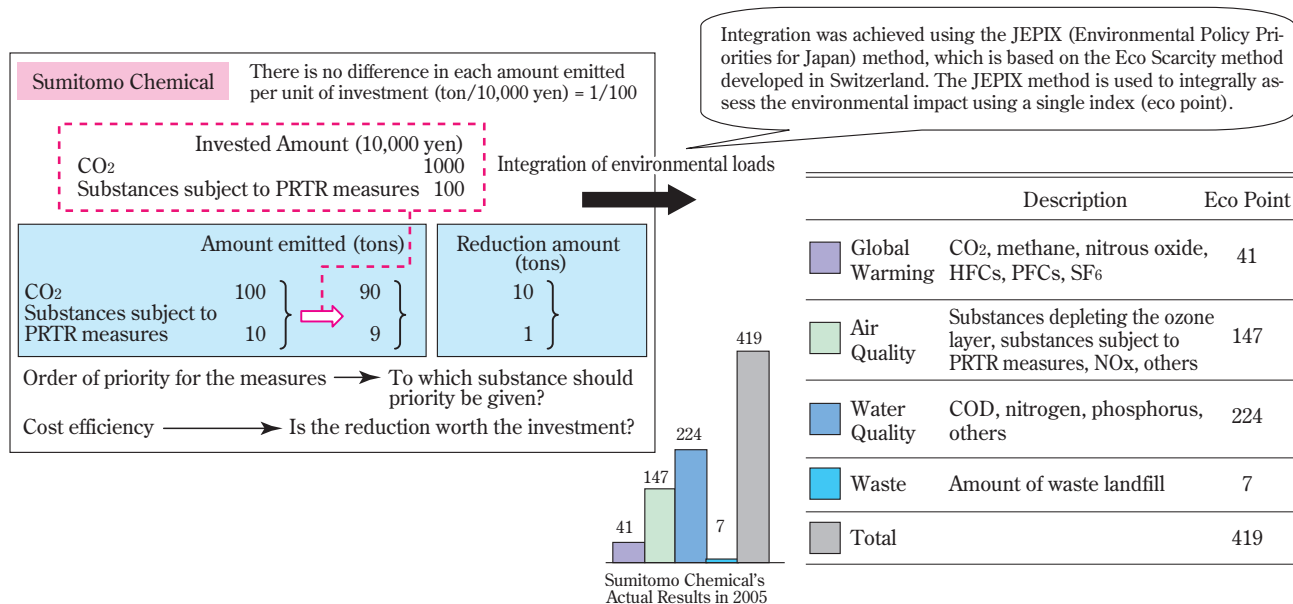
Integration was achieved using the JEPIX (Environmental Policy Priorities for Japan) method, which is based on the Eco Scarcity method developed in Switzerland. The JEPIX method is used to integrally assess the environmental impact using a single index (eco point).

Sumitomo Chemical

There is no difference in each amount emitted per unit of investment (ton/10,000 yen) = 1/100

Invested Amount (10,000 yen)
$CO_2$ 1000
Substances subject to PRTR measures 100

Amount emitted (tons)
$CO_2$ 100 → 90
Substances subject to PRTR measures 10 → 9

Reduction amount (tons)
10
1

Order of priority for the measures → To which substance should priority be given?

Cost efficiency → Is the reduction worth the investment?

Integration of environmental loads

41
147
224
7
419

Sumitomo Chemical's Actual Results in 2005

| | Description | Eco Point |
|---|---|---|
| Global Warming | $CO_2$, methane, nitrous oxide, HFCs, PFCs, $SF_6$ | 41 |
| Air Quality | Substances depleting the ozone layer, substances subject to PRTR measures, NOx, others | 147 |
| Water Quality | COD, nitrogen, phosphorus, others | 224 |
| Waste | Amount of waste landfill | 7 |
| Total | | 419 |